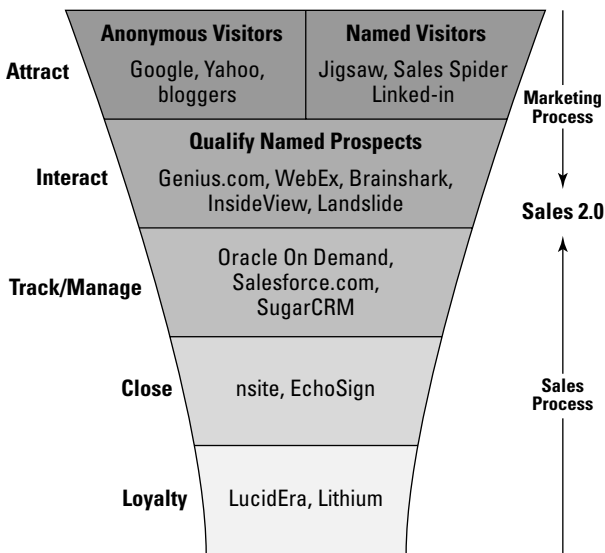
Attract

| Anonymous Visitors | Named Visitors |
|---|---|
| Google, Yahoo, bloggers | Jigsaw, Sales Spider Linked-in |

Marketing Process

Interact

Qualify Named Prospects

Genius.com, WebEx, Brainshark, InsideView, Landslide

Sales 2.0

Track/Manage

Oracle On Demand, Salesforce.com, SugarCRM

Close

nsite, EchoSign

Sales Process

Loyalty

LucidEra, Lithium